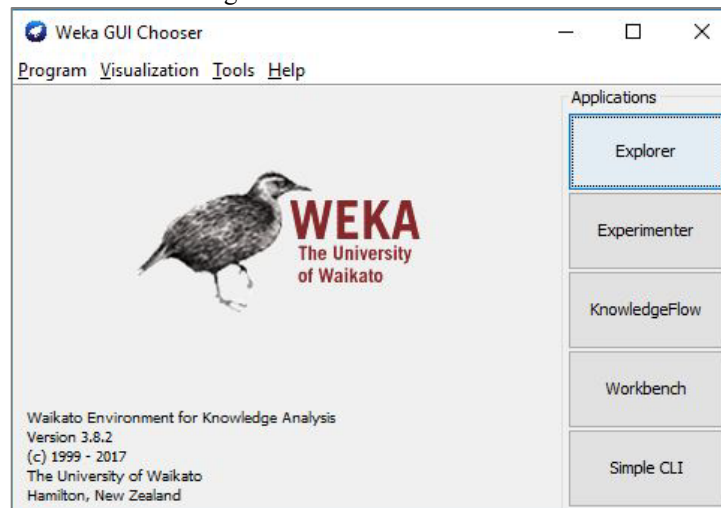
Weka GUI Chooser

Program Visualization Tools Help

Applications

Explorer

Experimenter

KnowledgeFlow

Workbench

Simple CLI

WEKA
The University of Waikato

Waikato Environment for Knowledge Analysis
Version 3.8.2
(c) 1999 - 2017
The University of Waikato
Hamilton, New Zealand